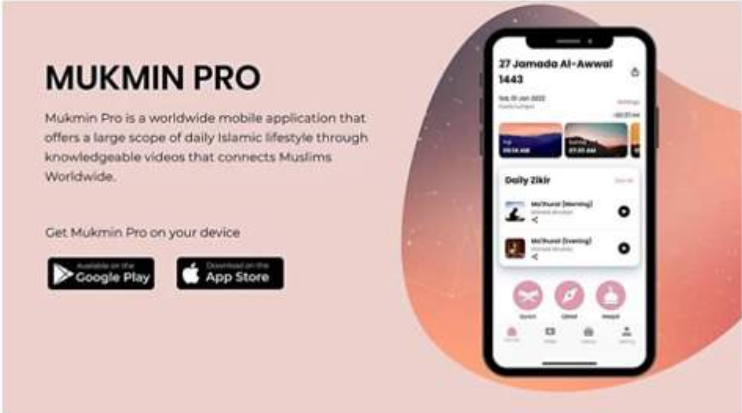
MUKMIN PRO

Mukmin Pro is a worldwide mobile application that offers a large scope of daily Islamic lifestyle through knowledgeable videos that connects Muslims Worldwide.

Get Mukmin Pro on your device

Available on the Google Play

Download on the App Store

27 Jamada Al-Awwal 1443

Sat, 01 Jan 2022 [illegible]

Settings

Fajr 05:58 AM

Sunrise 07:20 AM

Daily Zikir

See all

Ma'thurat (Morning) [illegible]

Ma'thurat (Evening) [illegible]

Quran

Qiblat

Masjid

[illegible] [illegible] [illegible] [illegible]